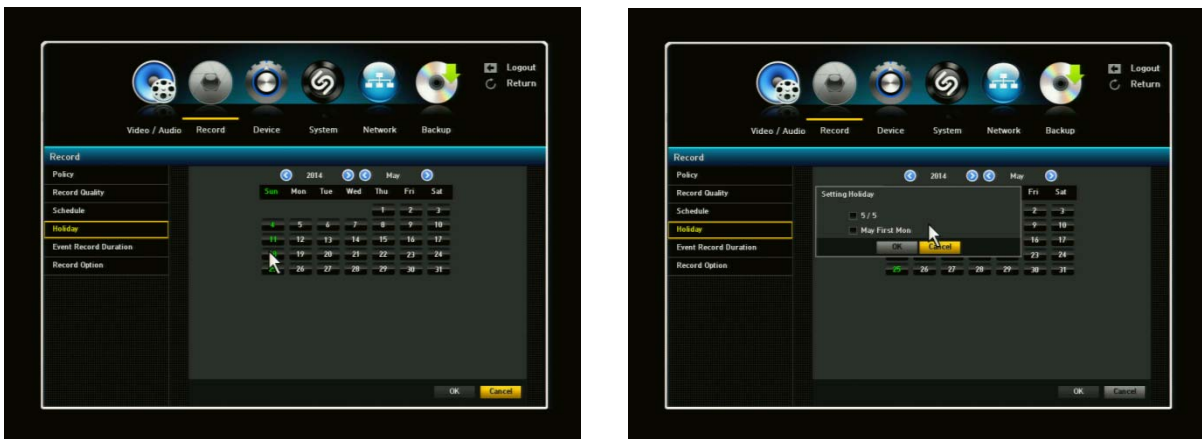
Logout
Return

Video / Audio Record Device System Network Backup

Record

Policy
Record Quality
Schedule
Holiday
Event Record Duration
Record Option

2014 May

| Sun | Mon | Tue | Wed | Thu | Fri | Sat |
|---|---|---|---|---|---|---|
| | | | | 1 | 2 | 3 |
| 4 | 5 | 6 | 7 | 8 | 9 | 10 |
| 11 | 12 | 13 | 14 | 15 | 16 | 17 |
| 18 | 19 | 20 | 21 | 22 | 23 | 24 |
| 25 | 26 | 27 | 28 | 29 | 30 | 31 |

OK Cancel

Logout
Return

Video / Audio Record Device System Network Backup

Record

Policy
Record Quality
Schedule
Holiday
Event Record Duration
Record Option

2014 May

Fri Sat
2 3
9 10
16 17
23 24
25 26 27 28 29 30 31

Setting Holiday
5 / 5
May First Mon
OK Cancel

OK Cancel